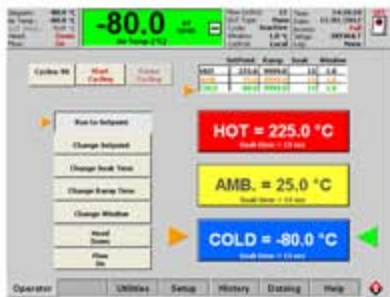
-80.0
Air Temp (°C)

Cycles 90
Start Cycling
Pause Cycling

| | SetPoint | Ramp | Soak | Window |
|---|---|---|---|---|
| HOT | 225.0 | 9999.0 | 10 | 1.0 |
| AMB | 25.0 | 9999.0 | 10 | 1.0 |
| COLD | -80.0 | 9999.0 | 10 | 1.0 |

Run to Setpoint
Change Setpoint
Change Soak Time
Change Ramp Time
Change Window
Head Down
Flow On

HOT = 225.0 °C
Soak time = 10 sec

AMB. = 25.0 °C
Soak time = 10 sec

COLD = -80.0 °C
Soak time = 10 sec

Operator
Utilities
Setup
History
Datalog
Help